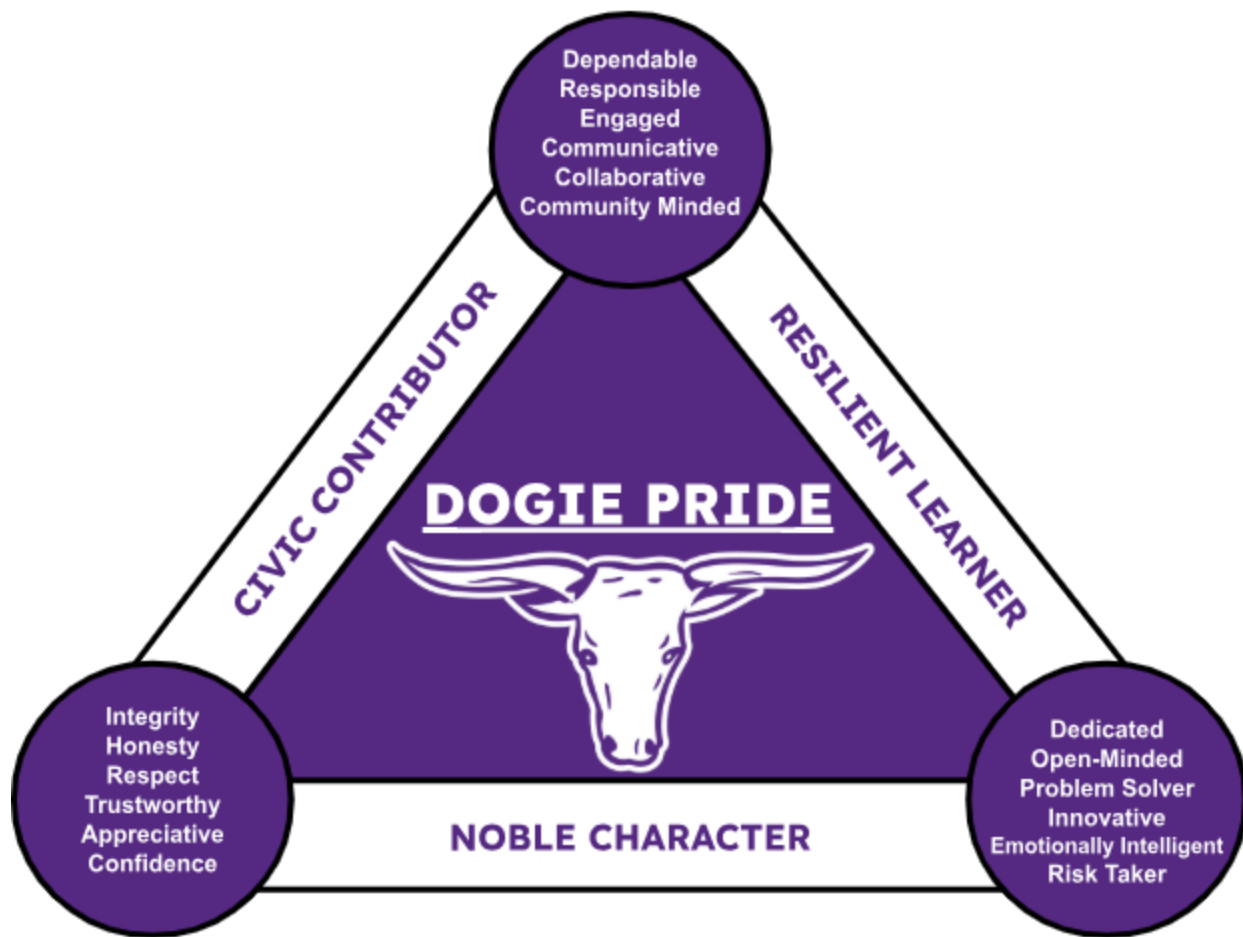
Dependable
Responsible
Engaged
Communicative
Collaborative
Community Minded

CIVIC CONTRIBUTOR

RESILIENT LEARNER

DOGIE PRIDE

Integrity
Honesty
Respect
Trustworthy
Appreciative
Confidence

NOBLE CHARACTER

Dedicated
Open-Minded
Problem Solver
Innovative
Emotionally Intelligent
Risk Taker